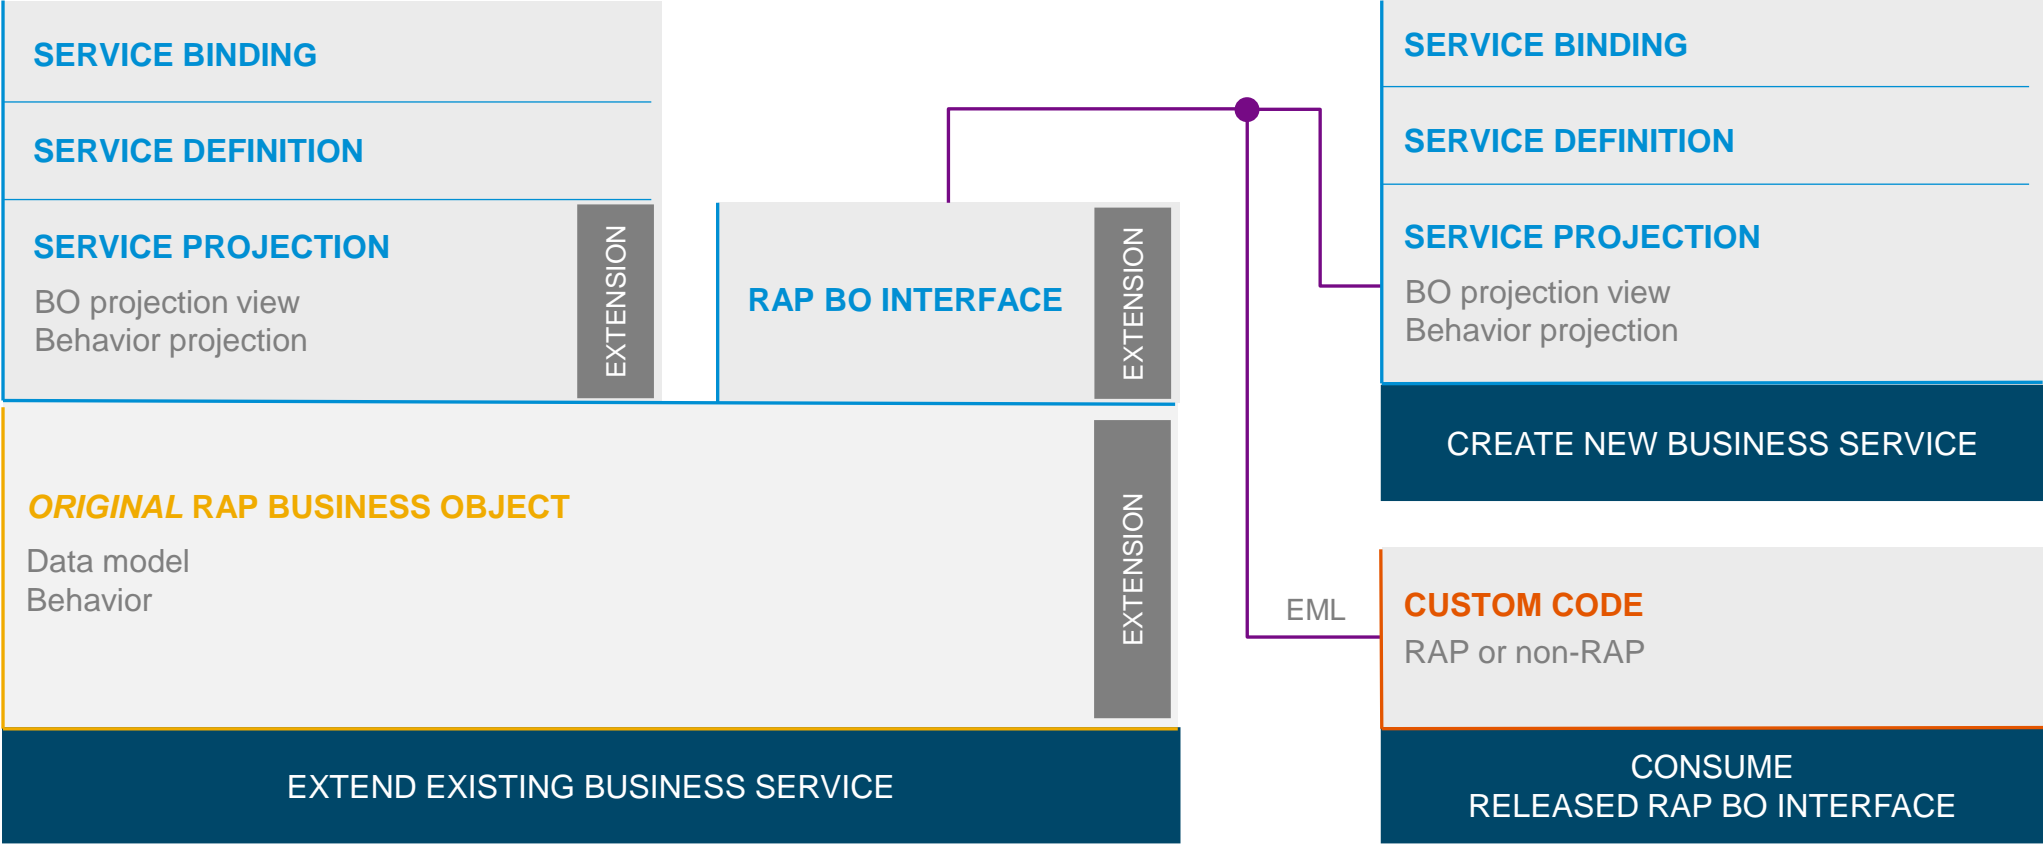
SERVICE BINDING

SERVICE DEFINITION

SERVICE PROJECTION
BO projection view
Behavior projection

EXTENSION

RAP BO INTERFACE

EXTENSION

ORIGINAL RAP BUSINESS OBJECT
Data model
Behavior

EXTENSION

EXTEND EXISTING BUSINESS SERVICE

SERVICE BINDING

SERVICE DEFINITION

SERVICE PROJECTION
BO projection view
Behavior projection

CREATE NEW BUSINESS SERVICE

EML

CUSTOM CODE
RAP or non-RAP

CONSUME
RELEASED RAP BO INTERFACE